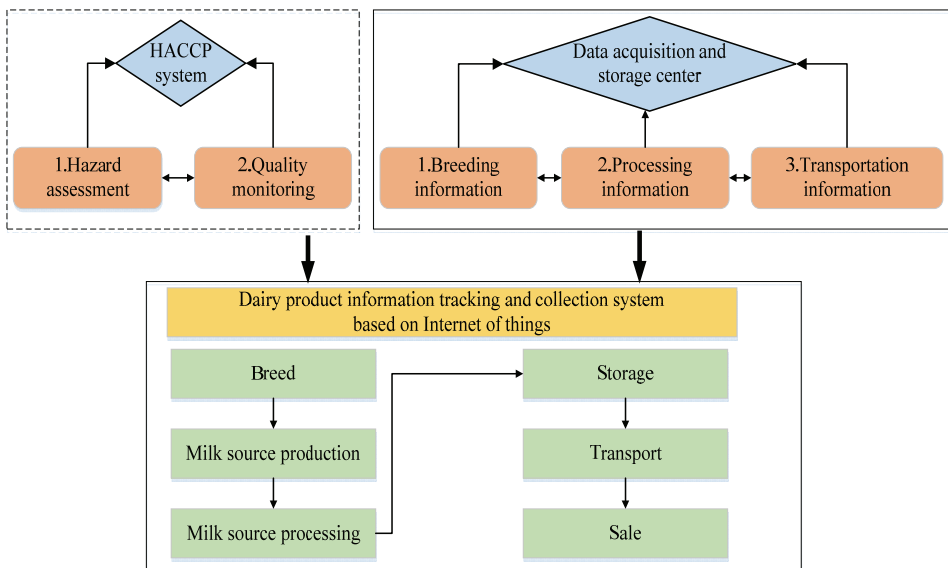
HACCP system

1.Hazard assessment

2.Quality monitoring

Data acquisition and storage center

1.Breeding information

2.Processing information

3.Transportation information

Dairy product information tracking and collection system based on Internet of things

Breed

Milk source production

Milk source processing

Storage

Transport

Sale